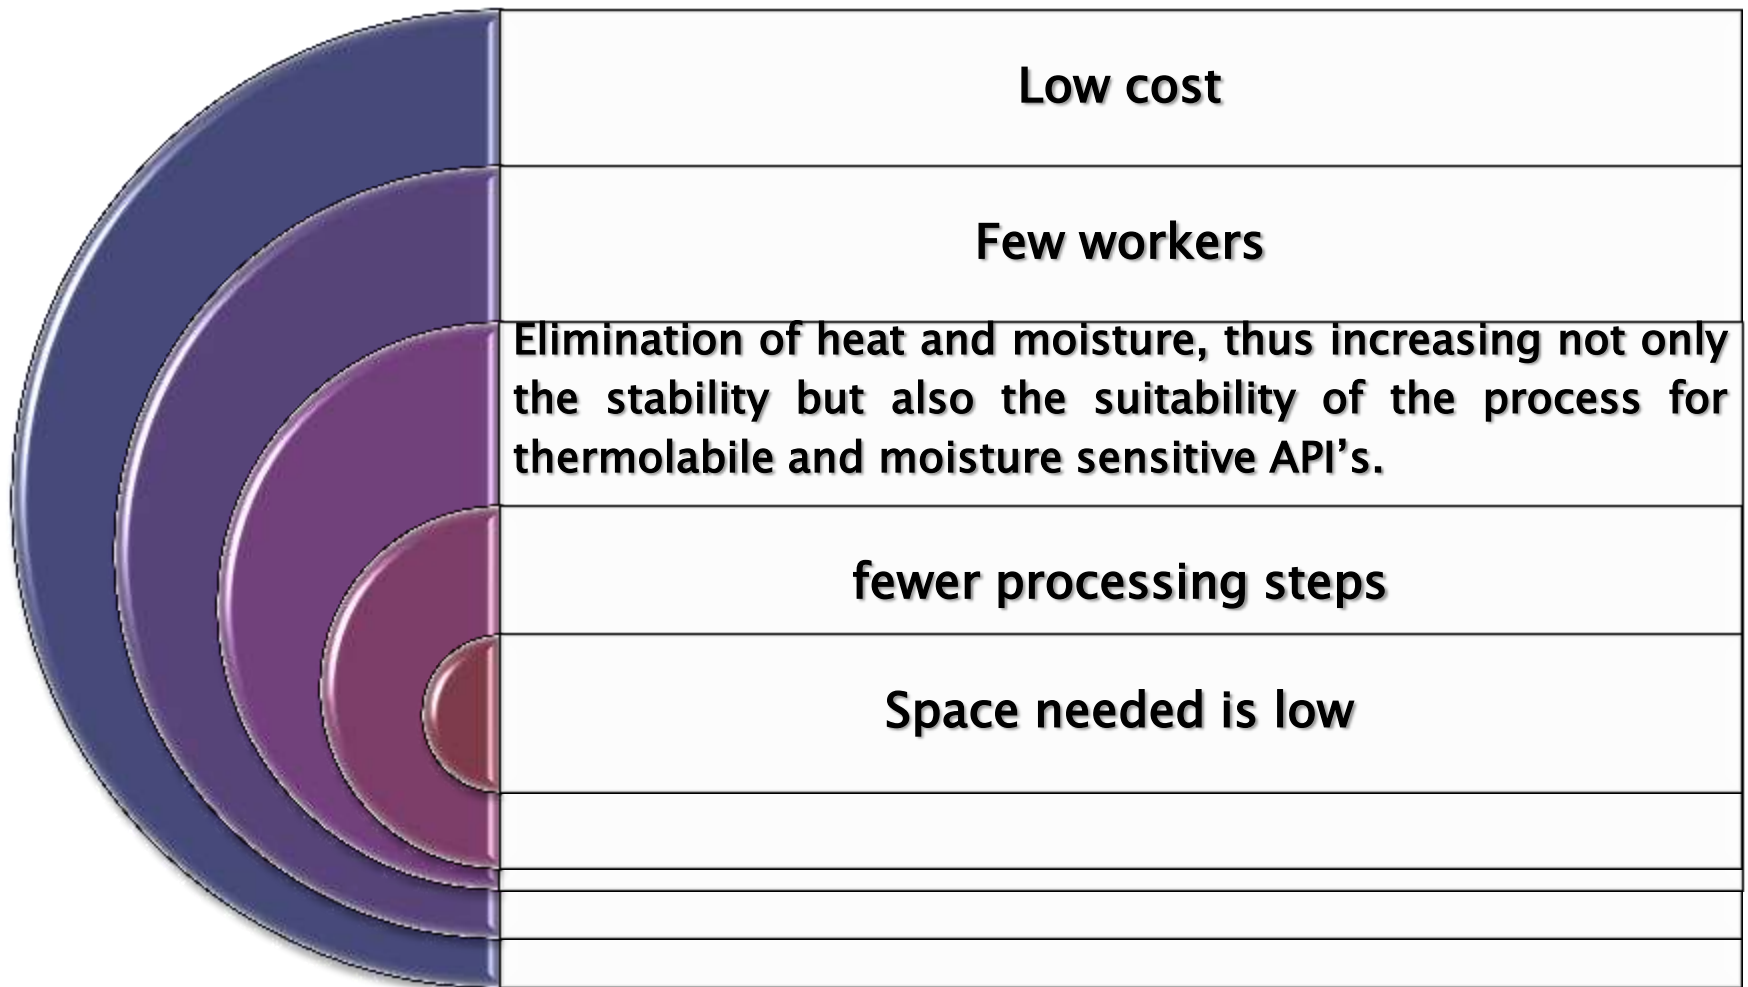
Low cost

Few workers

Elimination of heat and moisture, thus increasing not only the stability but also the suitability of the process for thermolabile and moisture sensitive API’s.

fewer processing steps

Space needed is low